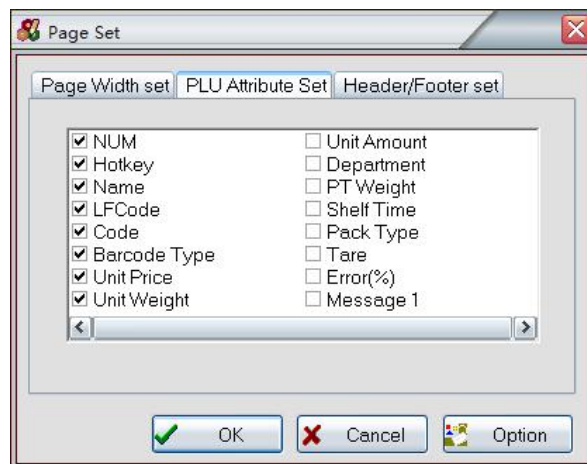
Page Set

Page Width set | PLU Attribute Set | Header/Footer set

☑ NUM
☑ Hotkey
☑ Name
☑ LFCode
☑ Code
☑ Barcode Type
☑ Unit Price
☑ Unit Weight

☐ Unit Amount
☐ Department
☐ PT Weight
☐ Shelf Time
☐ Pack Type
☐ Tare
☐ Error(%)
☐ Message 1

OK
Cancel
Option